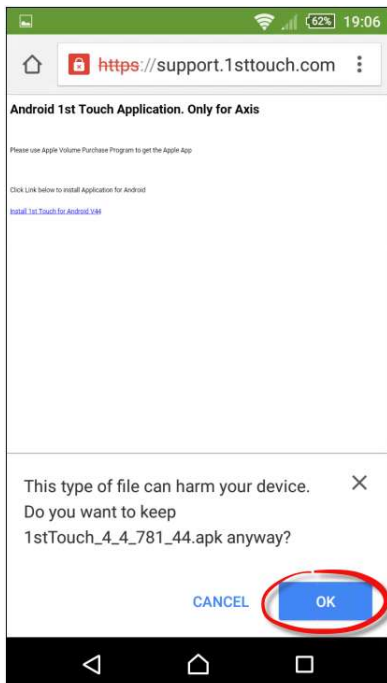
62% 19:06

https://support.1sttouch.com

Android 1st Touch Application. Only for Axis

Please use Apple Volume Purchase Program to get the Apple App

Click Link below to install Application for Android

Install 1st Touch for Android V44

This type of file can harm your device. Do you want to keep 1stTouch_4_4_781_44.apk anyway?

CANCEL OK